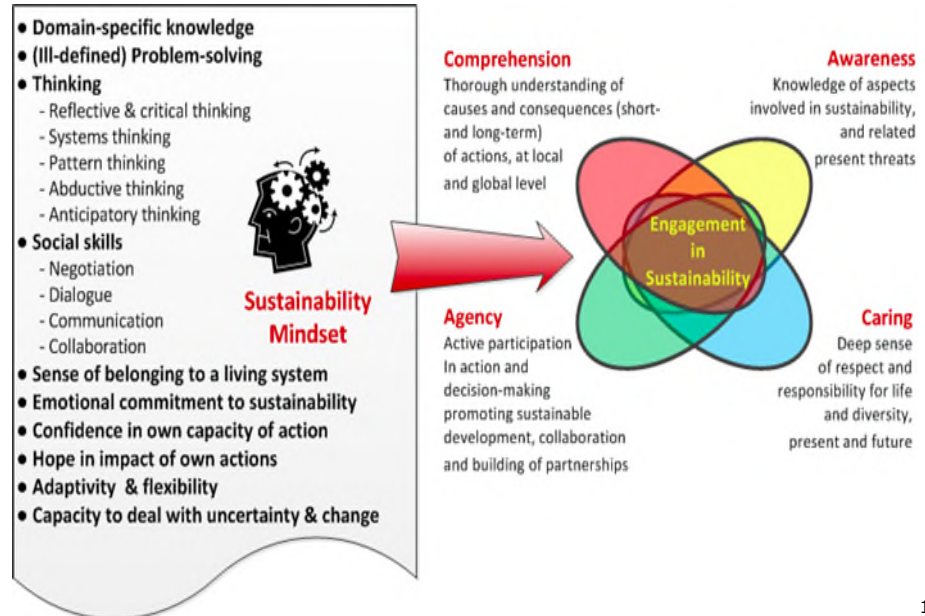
• Domain-specific knowledge
• (Ill-defined) Problem-solving
• Thinking
- Reflective & critical thinking
- Systems thinking
- Pattern thinking
- Abductive thinking
- Anticipatory thinking
• Social skills
- Negotiation
- Dialogue
- Communication
- Collaboration
• Sense of belonging to a living system
• Emotional commitment to sustainability
• Confidence in own capacity of action
• Hope in impact of own actions
• Adaptivity & flexibility
• Capacity to deal with uncertainty & change

Sustainability Mindset

Comprehension
Thorough understanding of causes and consequences (short- and long-term) of actions, at local and global level

Awareness
Knowledge of aspects involved in sustainability, and related present threats

Engagement in Sustainability

Agency
Active participation In action and decision-making promoting sustainable development, collaboration and building of partnerships

Caring
Deep sense of respect and responsibility for life and diversity, present and future

1